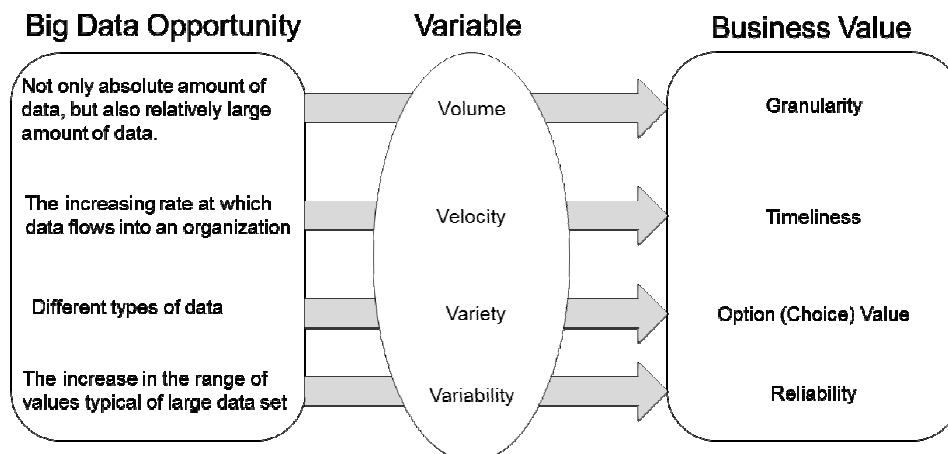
Big Data Opportunity

Not only absolute amount of data, but also relatively large amount of data.

The increasing rate at which data flows into an organization

Different types of data

The increase in the range of values typical of large data set

Variable

Volume

Velocity

Variety

Variability

Business Value

Granularity

Timeliness

Option (Choice) Value

Reliability